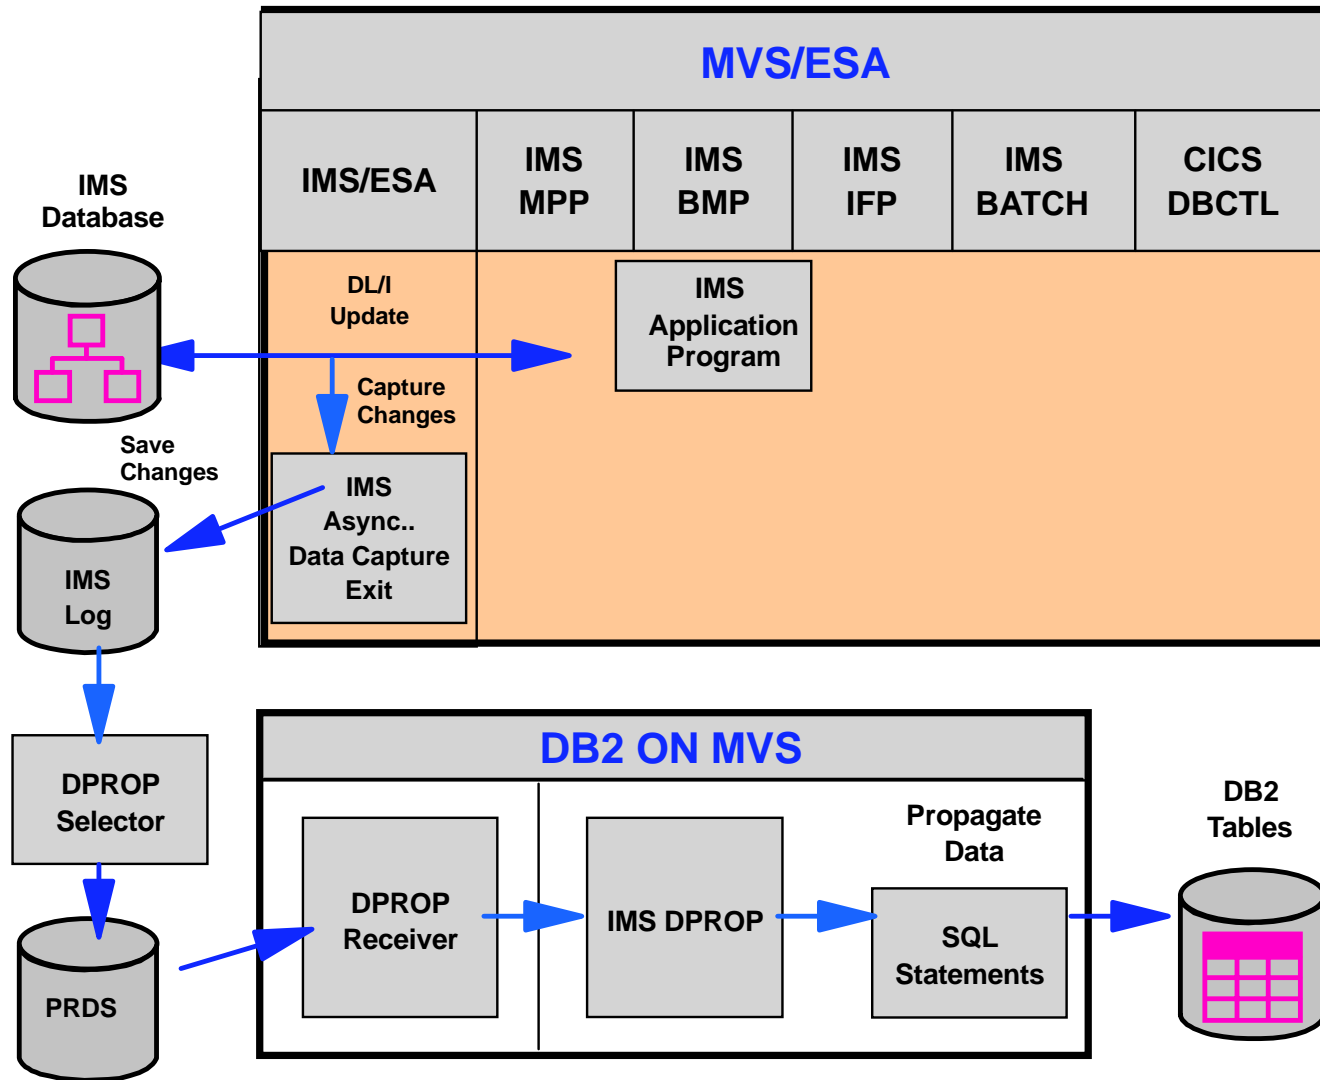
MVS/ESA

IMS/ESA

IMS MPP

IMS BMP

IMS IFP

IMS BATCH

CICS DBCTL

IMS Database

DL/I Update

IMS Application Program

Capture Changes

Save Changes

IMS Async.. Data Capture Exit

IMS Log

DPROP Selector

PRDS

DB2 ON MVS

DPROP Receiver

IMS DPROP

Propagate Data

SQL Statements

DB2 Tables